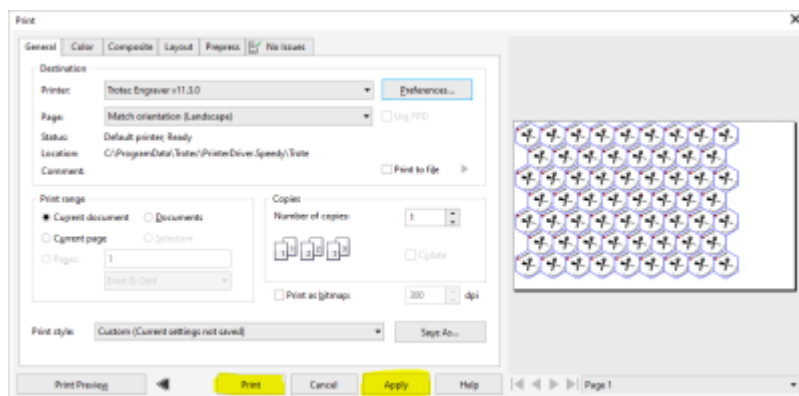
Print

General | Color | Composite | Layout | Prepress | No Issues

Destination

Printer: Trotec Engraver v11.3.0

Preferences...

Page: Match orientation (Landscape)

Use PPD

Status: Default printer; Ready

Location: C:\ProgramData\Trotec\PrinterDriver.Speedy\Trote

Comment:

Print to file

Print range

Current document

Documents

Current page

Selection

Pages: 1

Even & Odd

Copies

Number of copies: 1

Collate

Print as bitmap: 300 dpi

Print style: Custom (Current settings not saved)

Save As...

Print Preview

Print

Cancel

Apply

Help

Page 1